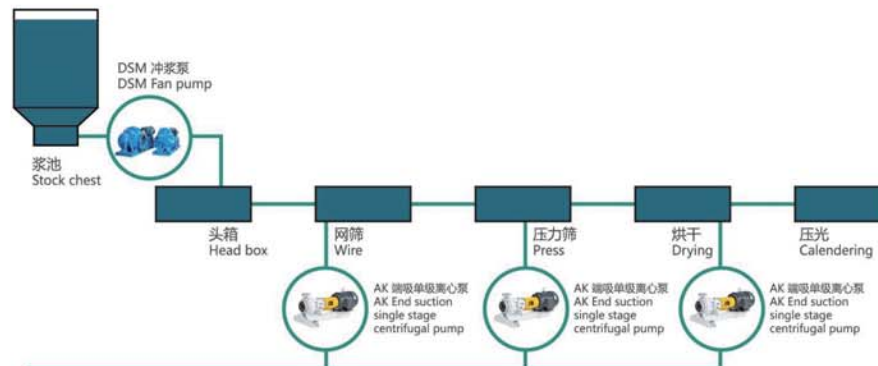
DSM 冲浆泵
DSM Fan pump

浆池
Stock chest

头箱
Head box

网筛
Wire

压力筛
Press

烘干
Drying

压光
Calendering

AK 端吸单级离心泵
AK End suction single stage centrifugal pump

AK 端吸单级离心泵
AK End suction single stage centrifugal pump

AK 端吸单级离心泵
AK End suction single stage centrifugal pump